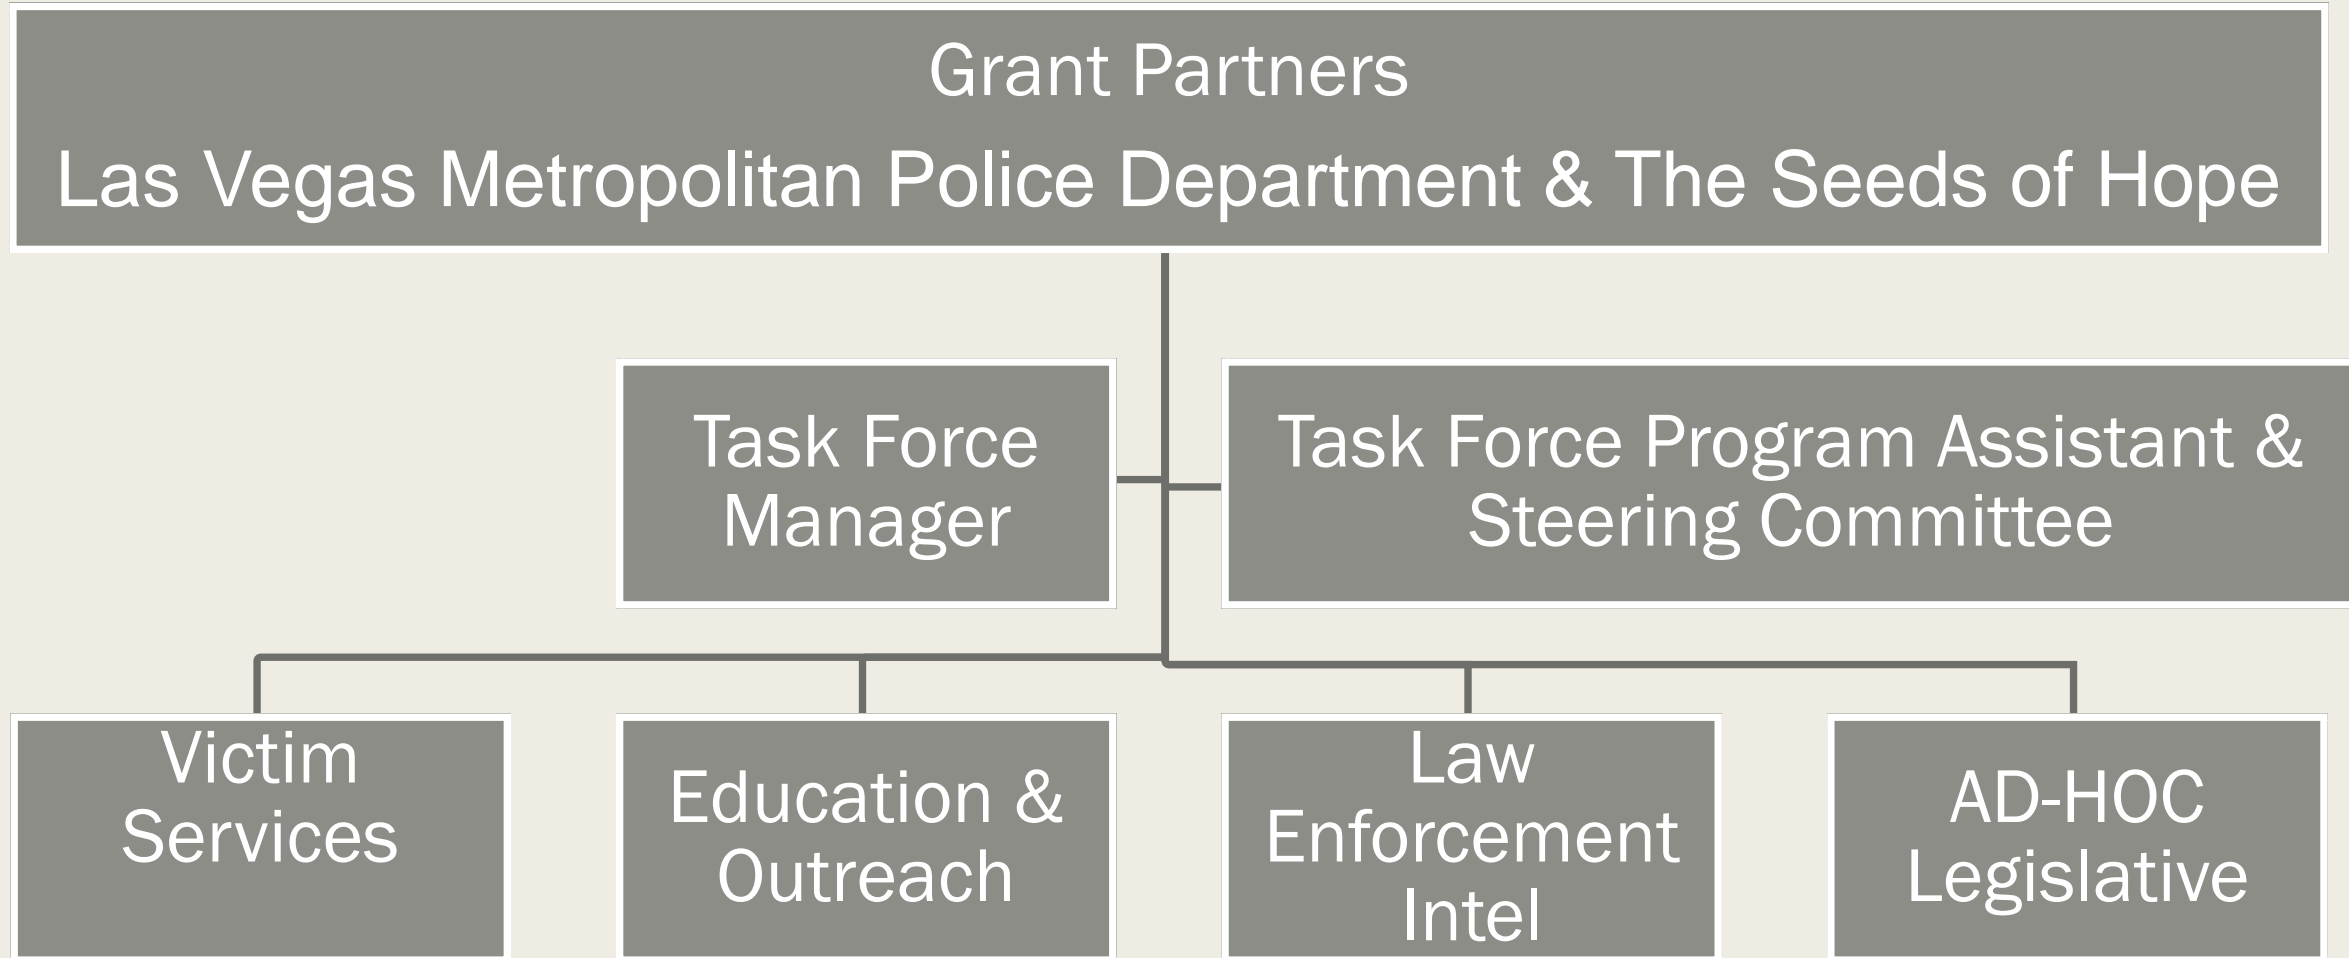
Grant Partners
Las Vegas Metropolitan Police Department & The Seeds of Hope

Task Force Manager

Task Force Program Assistant & Steering Committee

Victim Services

Education & Outreach

Law Enforcement Intel

AD-HOC Legislative